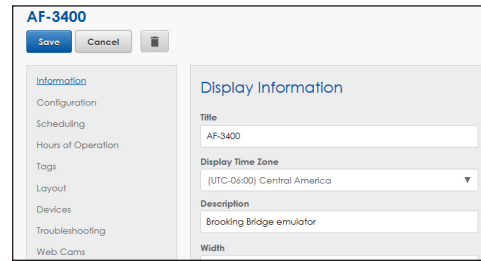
AF-3400

Save Cancel

Information
Configuration
Scheduling
Hours of Operation
Tags
Layout
Devices
Troubleshooting
Web Cams

Display Information

Title
AF-3400

Display Time Zone
(UTC-06:00) Central America

Description
Brooking Bridge emulator

Width